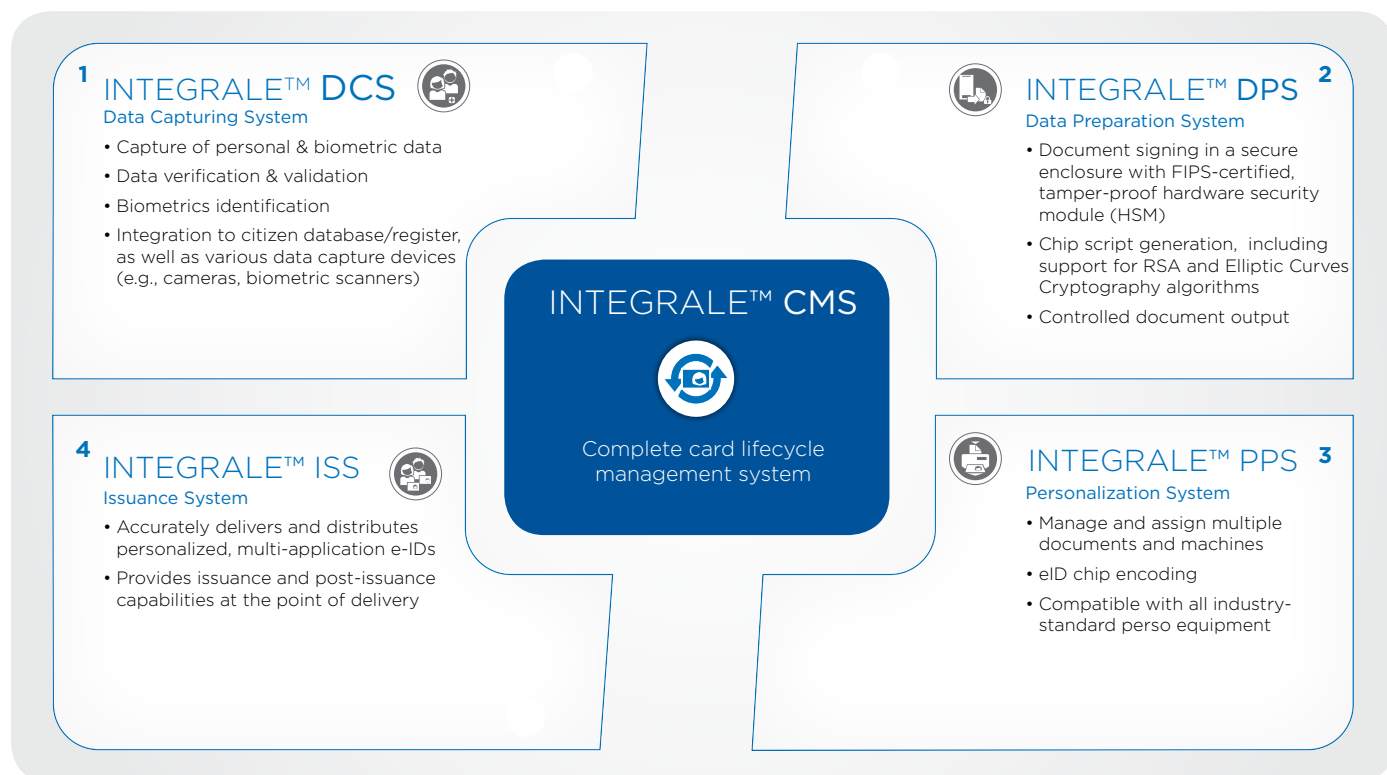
1 INTEGRALE™ DCS
Data Capturing System
• Capture of personal & biometric data
• Data verification & validation
• Biometrics identification
• Integration to citizen database/register, as well as various data capture devices (e.g., cameras, biometric scanners)

INTEGRALE™ DPS 2
Data Preparation System
• Document signing in a secure enclosure with FIPS-certified, tamper-proof hardware security module (HSM)
• Chip script generation, including support for RSA and Elliptic Curves Cryptography algorithms
• Controlled document output

INTEGRALE™ CMS
Complete card lifecycle management system

4 INTEGRALE™ ISS
Issuance System
• Accurately delivers and distributes personalized, multi-application e-IDs
• Provides issuance and post-issuance capabilities at the point of delivery

INTEGRALE™ PPS 3
Personalization System
• Manage and assign multiple documents and machines
• eID chip encoding
• Compatible with all industry-standard perso equipment